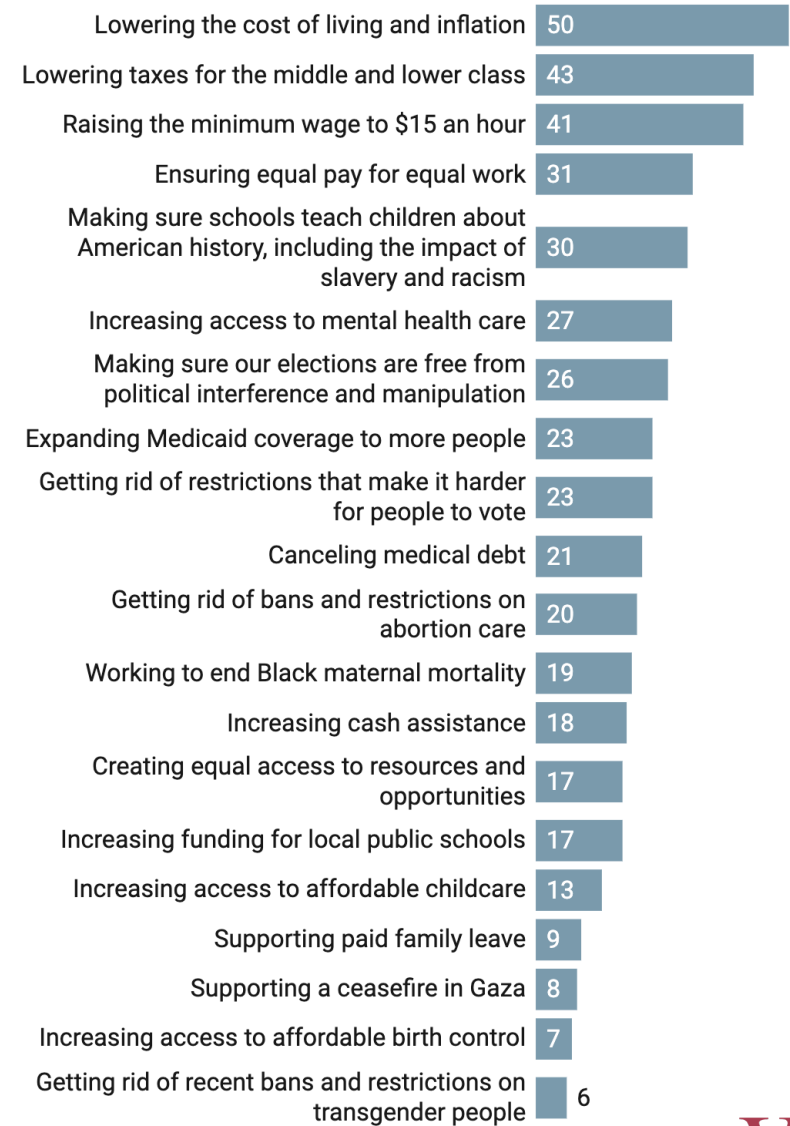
| | |
|---|---|
| Lowering the cost of living and inflation | 50 |
| Lowering taxes for the middle and lower class | 43 |
| Raising the minimum wage to $15 an hour | 41 |
| Ensuring equal pay for equal work | 31 |
| Making sure schools teach children about American history, including the impact of slavery and racism | 30 |
| Increasing access to mental health care | 27 |
| Making sure our elections are free from political interference and manipulation | 26 |
| Expanding Medicaid coverage to more people | 23 |
| Getting rid of restrictions that make it harder for people to vote | 23 |
| Canceling medical debt | 21 |
| Getting rid of bans and restrictions on abortion care | 20 |
| Working to end Black maternal mortality | 19 |
| Increasing cash assistance | 18 |
| Creating equal access to resources and opportunities | 17 |
| Increasing funding for local public schools | 17 |
| Increasing access to affordable childcare | 13 |
| Supporting paid family leave | 9 |
| Supporting a ceasefire in Gaza | 8 |
| Increasing access to affordable birth control | 7 |
| Getting rid of recent bans and restrictions on transgender people | 6 |